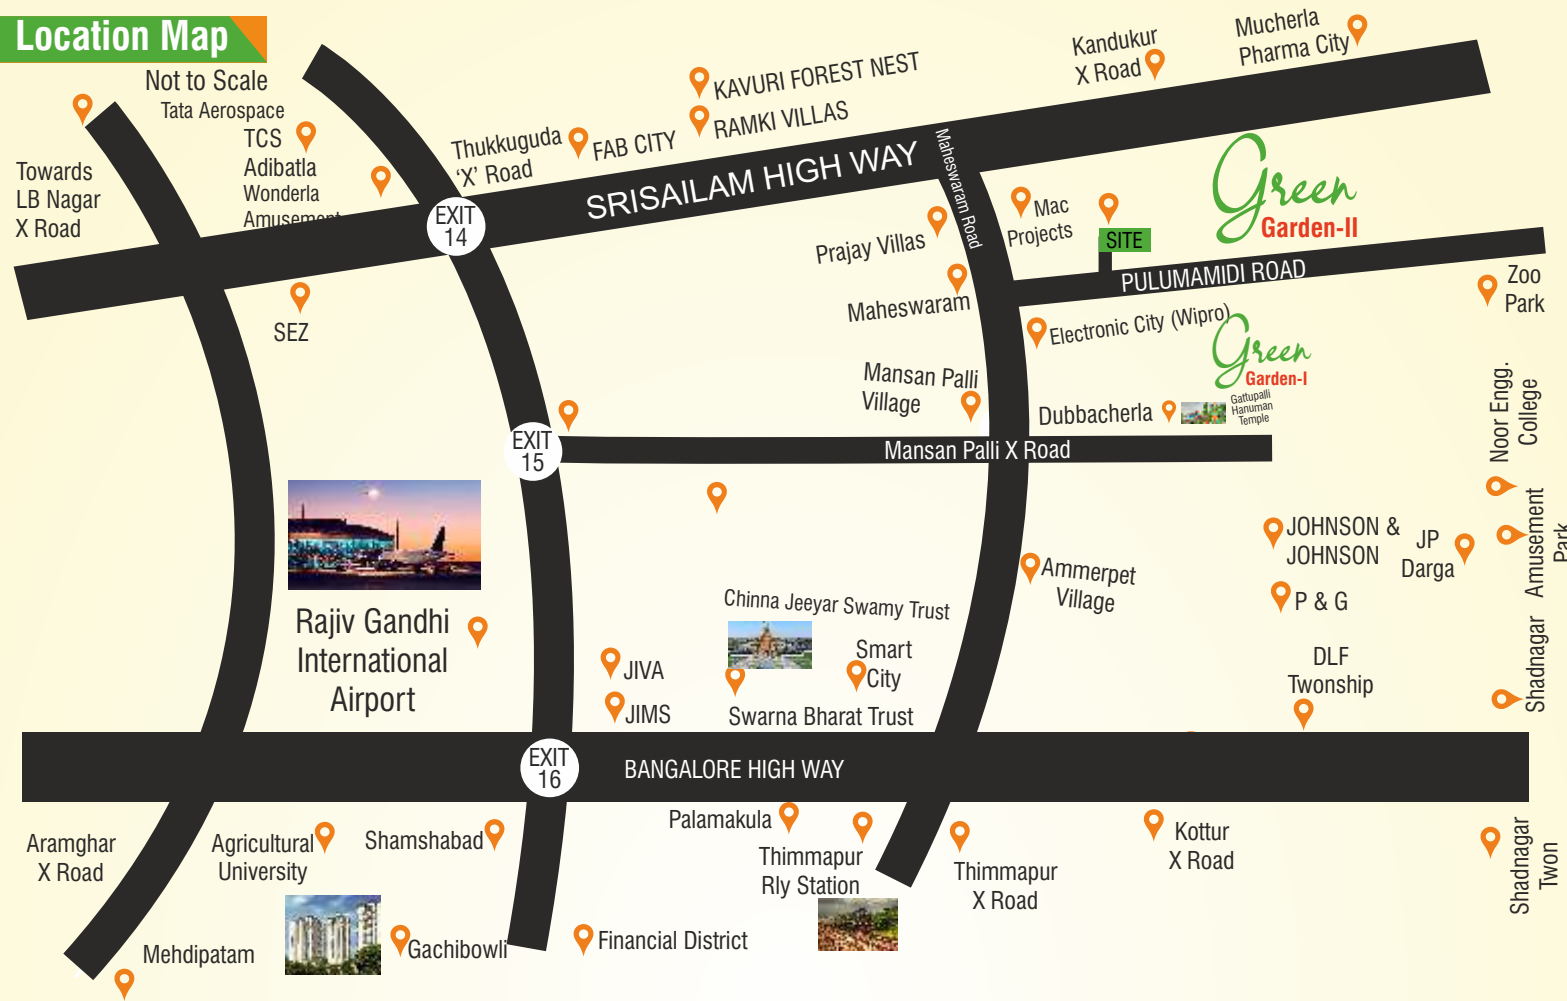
Location Map
Not to Scale

Tata Aerospace
TCS
Adibatla
Wonderla
Amusement

Towards
LB Nagar
X Road

SEZ

EXIT 14

Thukkuguda
'X' Road

FAB CITY

KAVURI FOREST NEST
RAMKI VILLAS

SRISAILAM HIGH WAY

Kandukur
X Road

Mucherla
Pharma City

Maheswaram Road

Prajay Villas

Mac
Projects

SITE

Green
Garden-II

PULUMAMIDI ROAD

Zoo
Park

Maheswaram

Electronic City (Wipro)

Green
Garden-I

Mansan Palli
Village

Dubbacherla

Gattupalli
Hanuman
Temple

Noor Engg.
College

EXIT 15

Mansan Palli X Road

Rajiv Gandhi
International
Airport

Chinna Jeeyar Swamy Trust

Ammerpet
Village

JOHNSON &
JOHNSON

JP
Darga

Amusement
Park

P & G

Smart
City

JIVA

JIMS

Swarna Bharat Trust

DLF
Twonship

Shadnagar

EXIT 16

BANGALORE HIGH WAY

Aramghar
X Road

Agricultural
University

Shamshabad

Palamakula

Thimmapur
Rly Station

Thimmapur
X Road

Kottur
X Road

Shadnagar
Twon

Mehdipatam

Gachibowli

Financial District